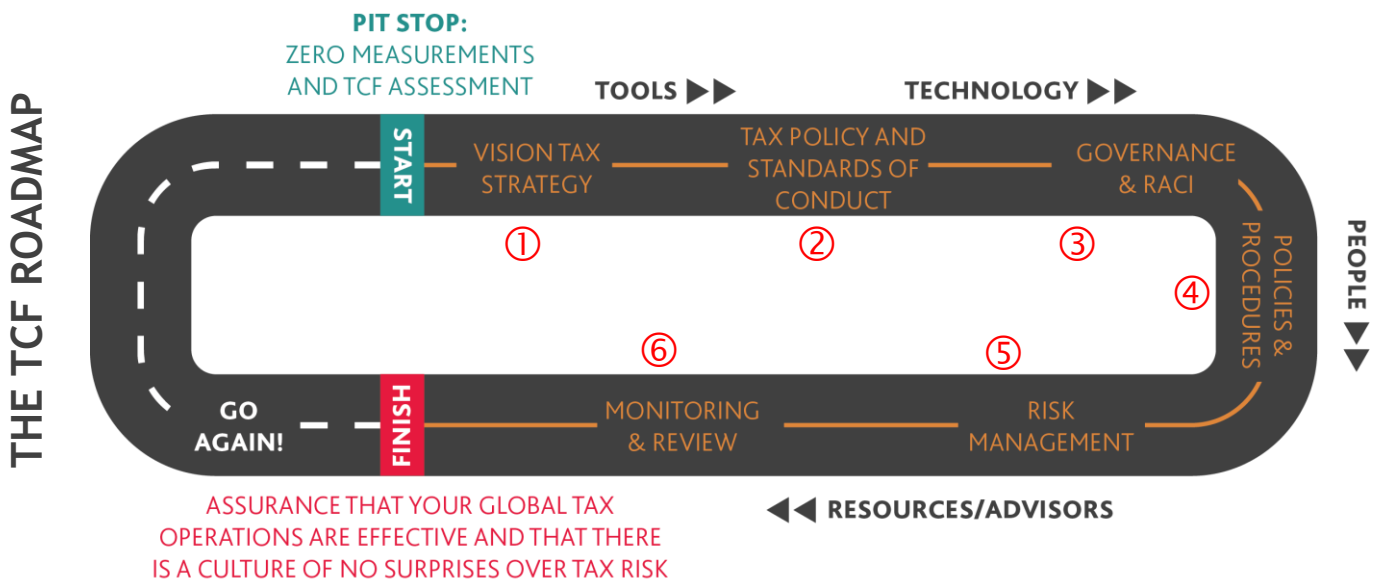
THE TCF ROADMAP

PIT STOP:
ZERO MEASUREMENTS AND TCF ASSESSMENT

TOOLS ▶▶

TECHNOLOGY ▶▶

START

VISION TAX STRATEGY

TAX POLICY AND STANDARDS OF CONDUCT

GOVERNANCE & RACI

①

②

③

POLICIES & PROCEDURES

④

PEOPLE ▶▶

⑥

⑤

GO AGAIN!

FINISH

MONITORING & REVIEW

RISK MANAGEMENT

ASSURANCE THAT YOUR GLOBAL TAX OPERATIONS ARE EFFECTIVE AND THAT THERE IS A CULTURE OF NO SURPRISES OVER TAX RISK

◀◀ RESOURCES/ADVISORS